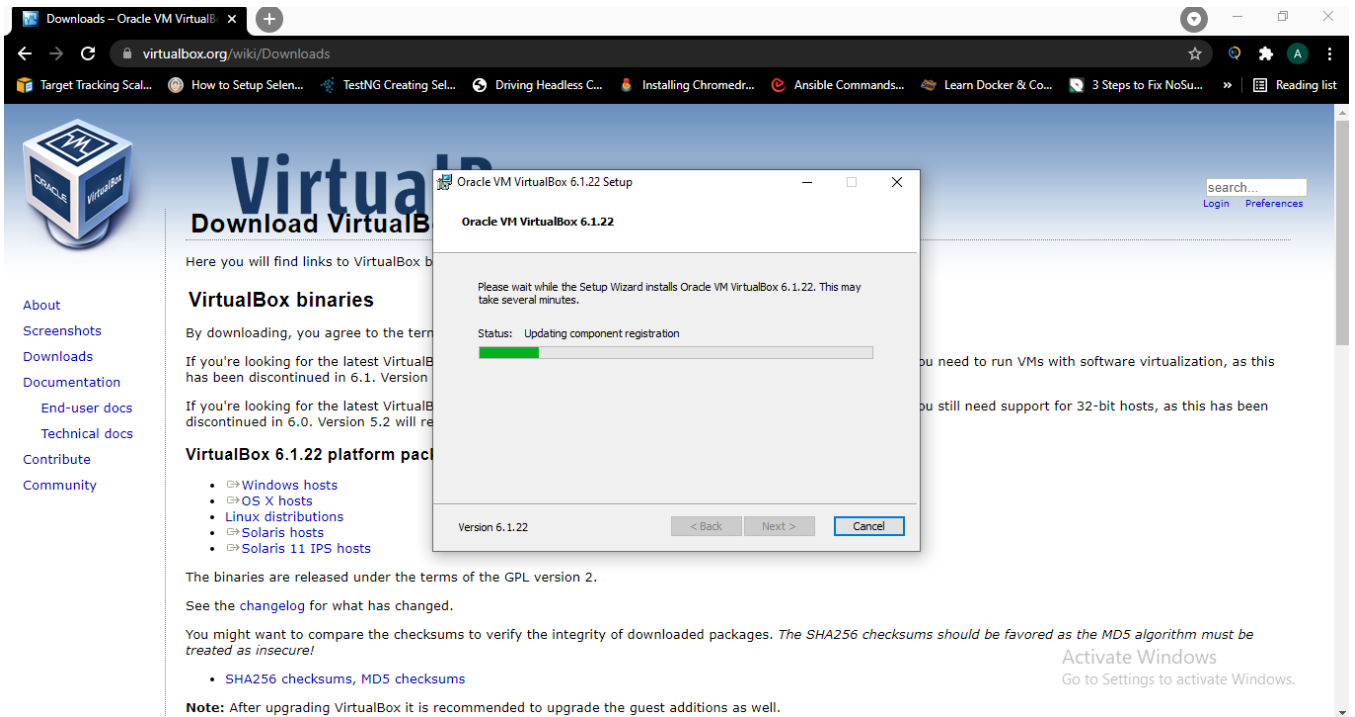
Downloads – Oracle VM VirtualB ×
virtualbox.org/wiki/Downloads
Target Tracking Scal... How to Setup Selen... TestNG Creating Sel... Driving Headless C... Installing Chromedr... Ansible Commands... Learn Docker & Co... 3 Steps to Fix NoSu... » Reading list

VirtualB

search...
Login Preferences

Download VirtualB

Here you will find links to VirtualBox b

About
Screenshots
Downloads
Documentation
End-user docs
Technical docs
Contribute
Community

VirtualBox binaries

By downloading, you agree to the term

If you're looking for the latest VirtualB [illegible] u need to run VMs with software virtualization, as this has been discontinued in 6.1. Version

If you're looking for the latest VirtualB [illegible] u still need support for 32-bit hosts, as this has been discontinued in 6.0. Version 5.2 will re

VirtualBox 6.1.22 platform pac

- Windows hosts
- OS X hosts
- Linux distributions
- Solaris hosts
- Solaris 11 IPS hosts

The binaries are released under the terms of the GPL version 2.

See the changelog for what has changed.

You might want to compare the checksums to verify the integrity of downloaded packages. The SHA256 checksums should be favored as the MD5 algorithm must be treated as insecure!

- SHA256 checksums, MD5 checksums

Note: After upgrading VirtualBox it is recommended to upgrade the guest additions as well.

Oracle VM VirtualBox 6.1.22 Setup

Oracle VM VirtualBox 6.1.22

Please wait while the Setup Wizard installs Oracle VM VirtualBox 6.1.22. This may take several minutes.

Status: Updating component registration

Version 6.1.22
< Back Next > Cancel

Activate Windows
Go to Settings to activate Windows.